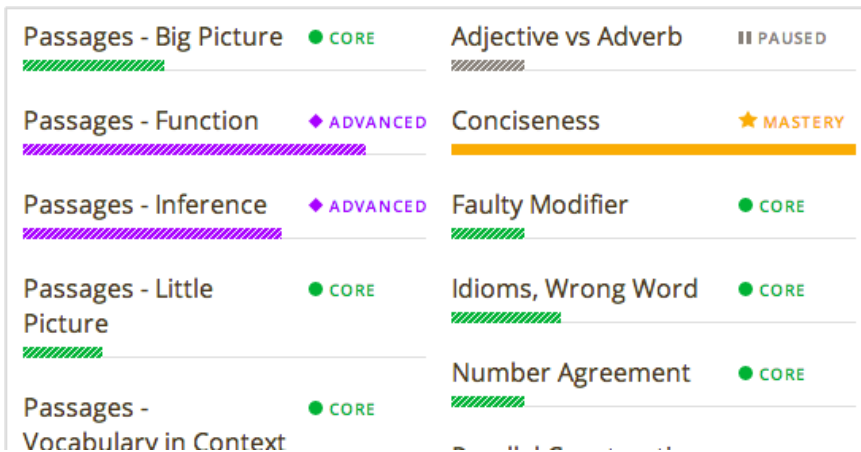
Passages - Big Picture ● CORE

Passages - Function ◆ ADVANCED

Passages - Inference ◆ ADVANCED

Passages - Little Picture ● CORE

Passages - Vocabulary in Context ● CORE

Adjective vs Adverb ⏸ PAUSED

Conciseness ★ MASTERY

Faulty Modifier ● CORE

Idioms, Wrong Word ● CORE

Number Agreement ● CORE

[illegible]